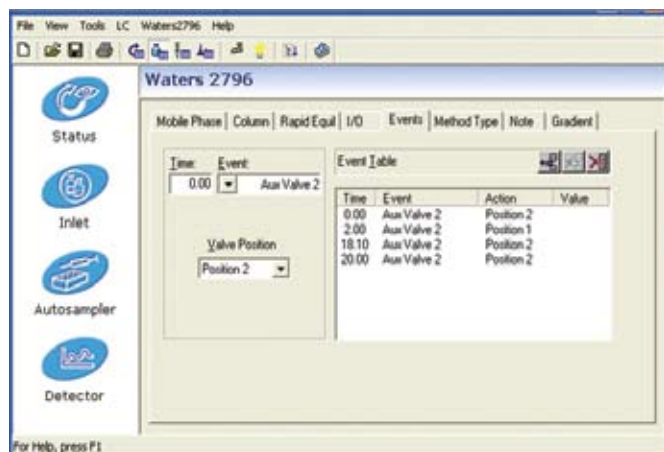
File View Tools LC Waters2796 Help

Waters 2796

Status

Inlet

Autosampler

Detector

Mobile Phase | Column | Rapid Equil | I/O | Events | Method Type | Note | Gradient

Time: Event:
0.00 Aux Valve 2

Valve Position
Position 2

Event Table

| Time | Event | Action | Value |
|---|---|---|---|
| 0.00 | Aux Valve 2 | Position 2 | |
| 2.00 | Aux Valve 2 | Position 1 | |
| 18.10 | Aux Valve 2 | Position 2 | |
| 20.00 | Aux Valve 2 | Position 2 | |

For Help, press F1